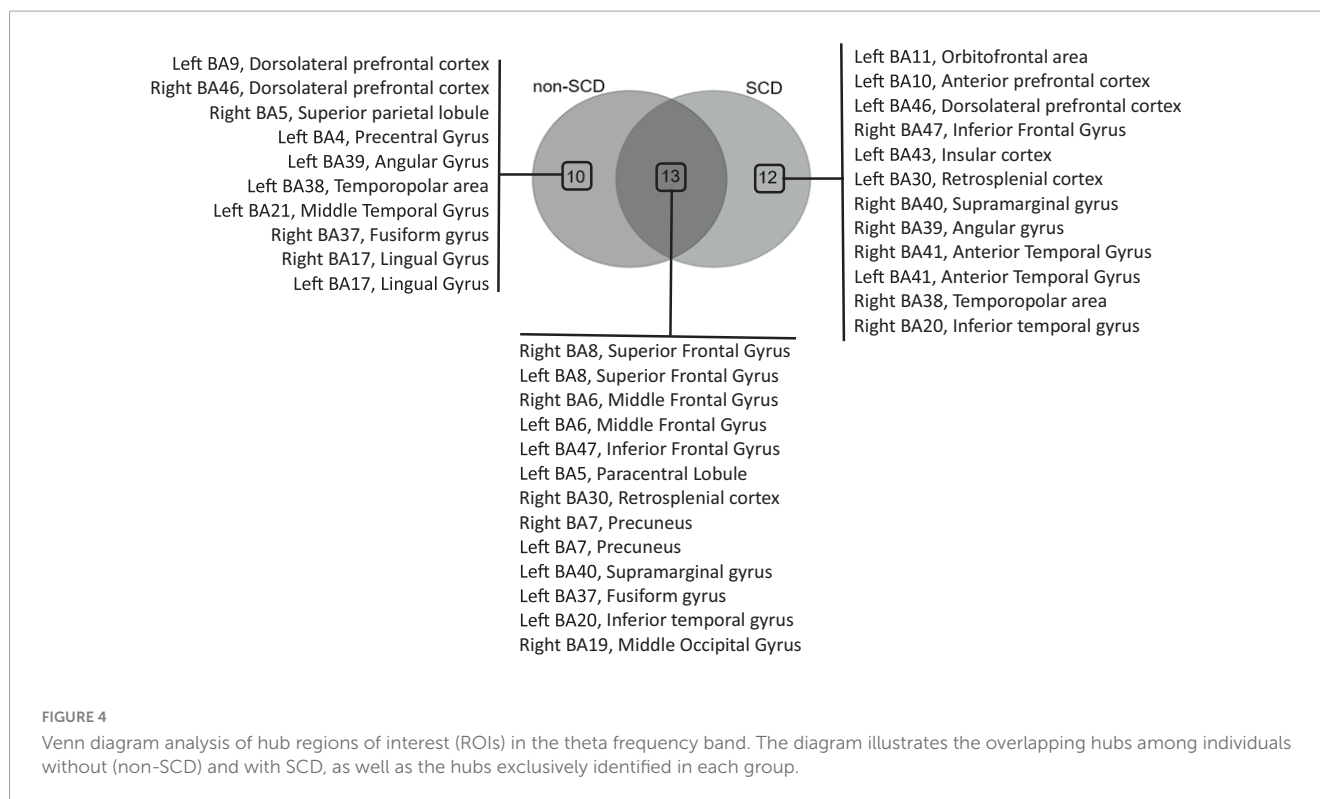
Left BA9, Dorsolateral prefrontal cortex
Right BA46, Dorsolateral prefrontal cortex
Right BA5, Superior parietal lobule
Left BA4, Precentral Gyrus
Left BA39, Angular Gyrus
Left BA38, Temporopolar area
Left BA21, Middle Temporal Gyrus
Right BA37, Fusiform gyrus
Right BA17, Lingual Gyrus
Left BA17, Lingual Gyrus

non-SCD

SCD

10

13

12

Left BA11, Orbitofrontal area
Left BA10, Anterior prefrontal cortex
Left BA46, Dorsolateral prefrontal cortex
Right BA47, Inferior Frontal Gyrus
Left BA43, Insular cortex
Left BA30, Retrosplenial cortex
Right BA40, Supramarginal gyrus
Right BA39, Angular gyrus
Right BA41, Anterior Temporal Gyrus
Left BA41, Anterior Temporal Gyrus
Right BA38, Temporopolar area
Right BA20, Inferior temporal gyrus

Right BA8, Superior Frontal Gyrus
Left BA8, Superior Frontal Gyrus
Right BA6, Middle Frontal Gyrus
Left BA6, Middle Frontal Gyrus
Left BA47, Inferior Frontal Gyrus
Left BA5, Paracentral Lobule
Right BA30, Retrosplenial cortex
Right BA7, Precuneus
Left BA7, Precuneus
Left BA40, Supramarginal gyrus
Left BA37, Fusiform gyrus
Left BA20, Inferior temporal gyrus
Right BA19, Middle Occipital Gyrus

FIGURE 4

Venn diagram analysis of hub regions of interest (ROIs) in the theta frequency band. The diagram illustrates the overlapping hubs among individuals without (non-SCD) and with SCD, as well as the hubs exclusively identified in each group.